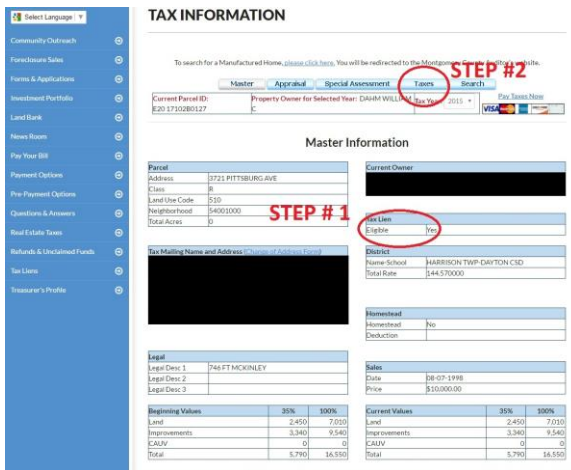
Select Language

Community Outreach
Foreclosure Sales
Forms & Applications
Investment Portfolio
Land Bank
News Room
Pay Your Bill
Payment Options
Pre-Payment Options
Questions & Answers
Real Estate Taxes
Refunds & Unclaimed Funds
Tax Liens
Treasurer's Profile

TAX INFORMATION

To search for a Manufactured Home, please click here. You will be redirected to the Montgomery County Auditor's website.

Master | Appraisal | Special Assessment | Taxes | Search

STEP #2

Current Parcel ID: E20 17102 80127 | Property Owner for Selected Year: DAHM WILLIAM C | Tax Year 2015

Pay Taxes Now

Master Information

| Parcel | |
|---|---|
| Address | 3721 PITTSBURG AVE |
| Class | R |
| Land Use Code | 510 |
| Neighborhood | 54001000 |
| Total Acres | 0 |

| Current Owner |
|---|
| |

STEP # 1

| Tax Lien | |
|---|---|
| Eligible | Yes |

Tax Mailing Name and Address (Change of Address Form)

| District | |
|---|---|
| Name-School | HARRISON TWP-DAYTON CSD |
| Total Rate | 144.570000 |

| Homestead | |
|---|---|
| Homestead | No |
| Deduction | |

| Legal | |
|---|---|
| Legal Desc 1 | 746 FT MCKINLEY |
| Legal Desc 2 | |
| Legal Desc 3 | |

| Sales | |
|---|---|
| Date | 08-07-1998 |
| Price | $10,000.00 |

| Beginning Values | 35% | 100% |
|---|---|---|
| Land | 2,450 | 7,010 |
| Improvements | 3,340 | 9,540 |
| CAUV | 0 | 0 |
| Total | 5,790 | 16,550 |

| Current Values | 35% | 100% |
|---|---|---|
| Land | 2,450 | 7,010 |
| Improvements | 3,340 | 9,540 |
| CAUV | 0 | 0 |
| Total | 5,790 | 16,550 |